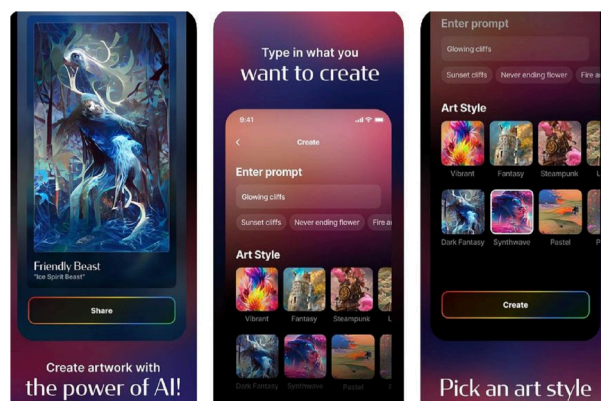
Friendly Beast
"Ice Spirit Beast"

Share

Create artwork with
the power of AI!

Type in what you
want to create

9:41

Create

Enter prompt

Glowing cliffs

Sunset cliffs
Never ending flower
Fire a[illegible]

Art Style

Vibrant
Fantasy
Steampunk
L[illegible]

Dark Fantasy
Synthwave
Pastel

Enter prompt

Glowing cliffs

Sunset cliffs
Never ending flower
Fire a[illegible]

Art Style

Vibrant
Fantasy
Steampunk
L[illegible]

Dark Fantasy
Synthwave
Pastel

Create

Pick an art style